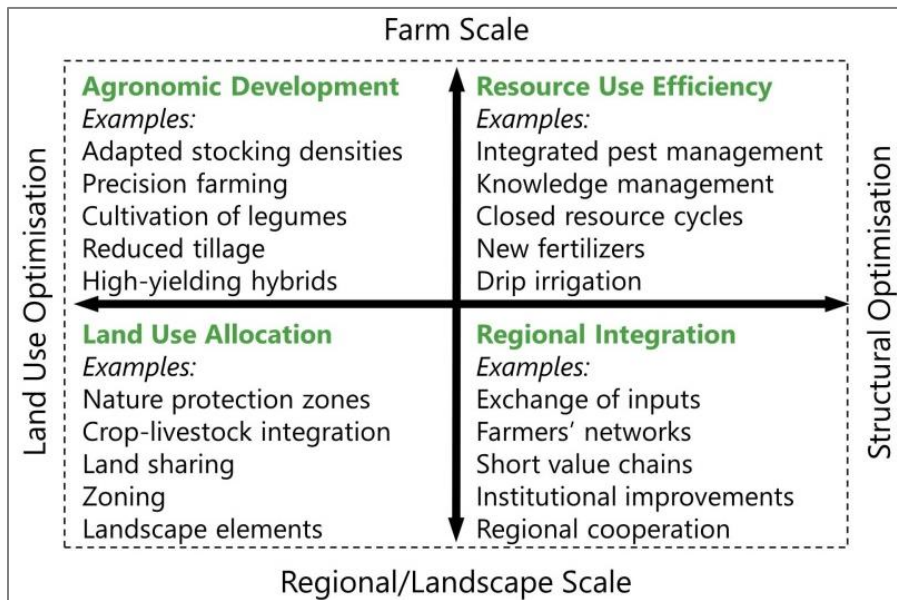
Farm Scale

Land Use Optimisation

Structural Optimisation

Agronomic Development
Examples:
Adapted stocking densities
Precision farming
Cultivation of legumes
Reduced tillage
High-yielding hybrids

Resource Use Efficiency
Examples:
Integrated pest management
Knowledge management
Closed resource cycles
New fertilizers
Drip irrigation

Land Use Allocation
Examples:
Nature protection zones
Crop-livestock integration
Land sharing
Zoning
Landscape elements

Regional Integration
Examples:
Exchange of inputs
Farmers' networks
Short value chains
Institutional improvements
Regional cooperation

Regional/Landscape Scale